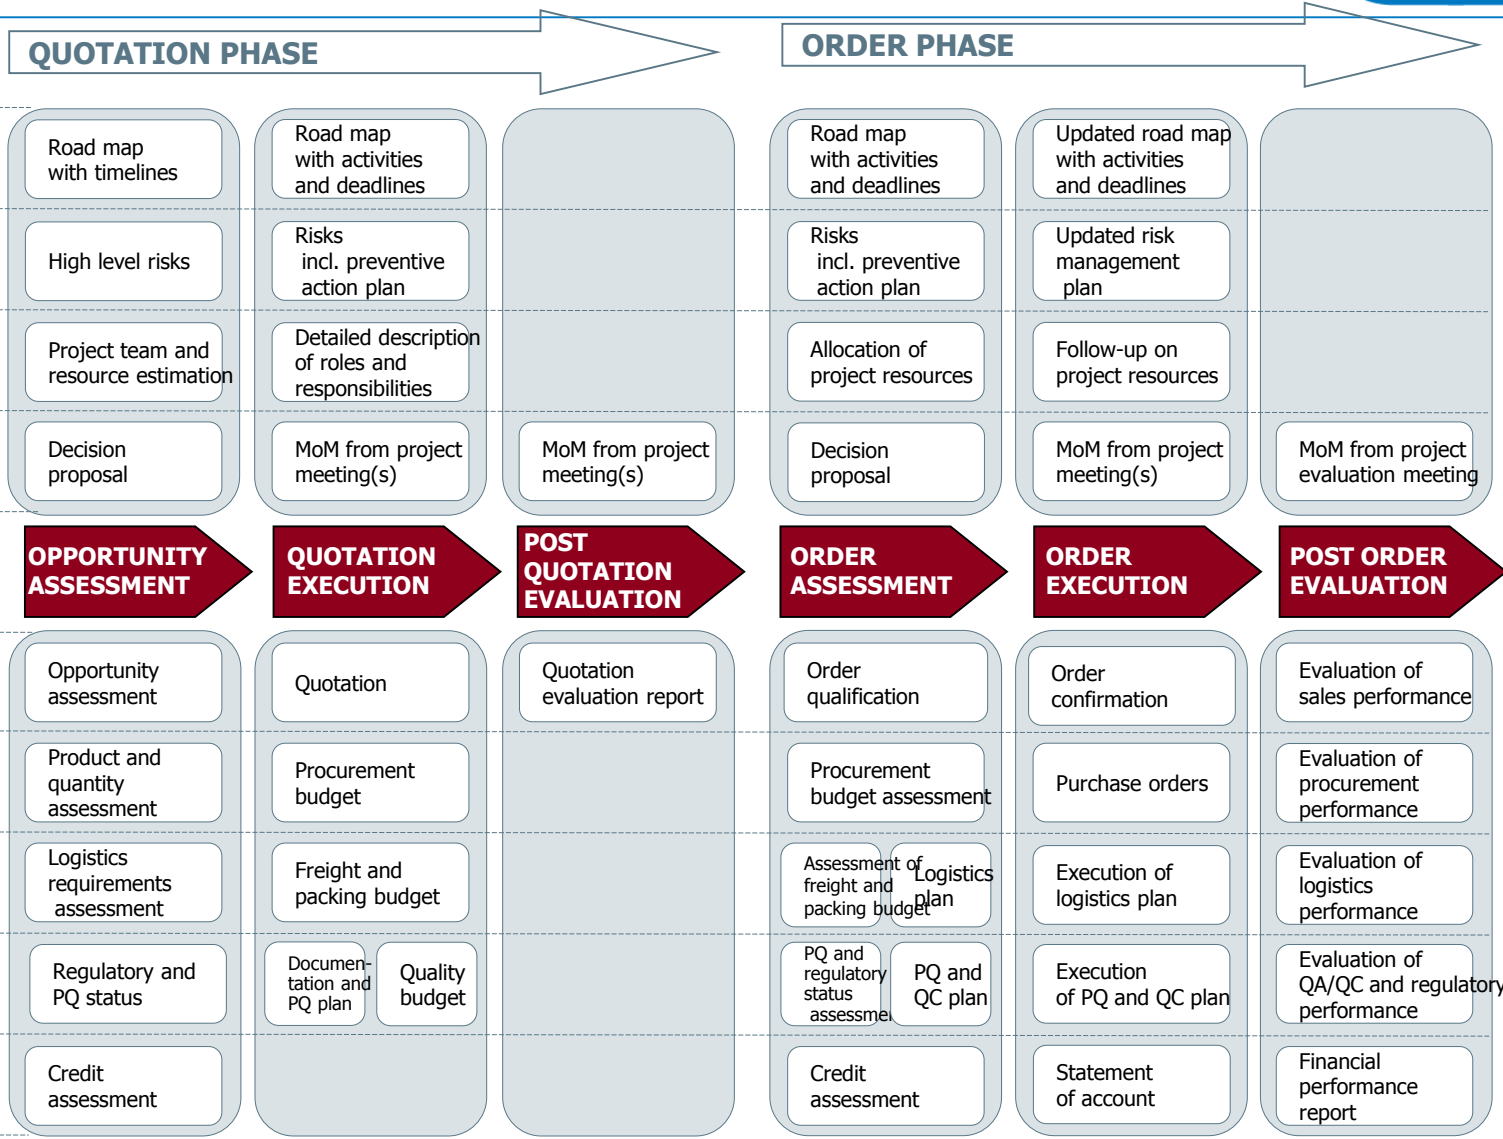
QUOTATION PHASE

ORDER PHASE

Road map with timelines

High level risks

Project team and resource estimation

Decision proposal

Road map with activities and deadlines

Risks incl. preventive action plan

Detailed description of roles and responsibilities

MoM from project meeting(s)

MoM from project meeting(s)

Road map with activities and deadlines

Risks incl. preventive action plan

Allocation of project resources

Decision proposal

Updated road map with activities and deadlines

Updated risk management plan

Follow-up on project resources

MoM from project meeting(s)

MoM from project evaluation meeting

OPPORTUNITY ASSESSMENT

QUOTATION EXECUTION

POST QUOTATION EVALUATION

ORDER ASSESSMENT

ORDER EXECUTION

POST ORDER EVALUATION

Opportunity assessment

Product and quantity assessment

Logistics requirements assessment

Regulatory and PQ status

Credit assessment

Quotation

Procurement budget

Freight and packing budget

Documentation and PQ plan

Quality budget

Quotation evaluation report

Order qualification

Procurement budget assessment

Assessment of freight and packing budget

Logistics plan

PQ and regulatory status assessme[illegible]

PQ and QC plan

Credit assessment

Order confirmation

Purchase orders

Execution of logistics plan

Execution of PQ and QC plan

Statement of account

Evaluation of sales performance

Evaluation of procurement performance

Evaluation of logistics performance

Evaluation of QA/QC and regulatory performance

Financial performance report